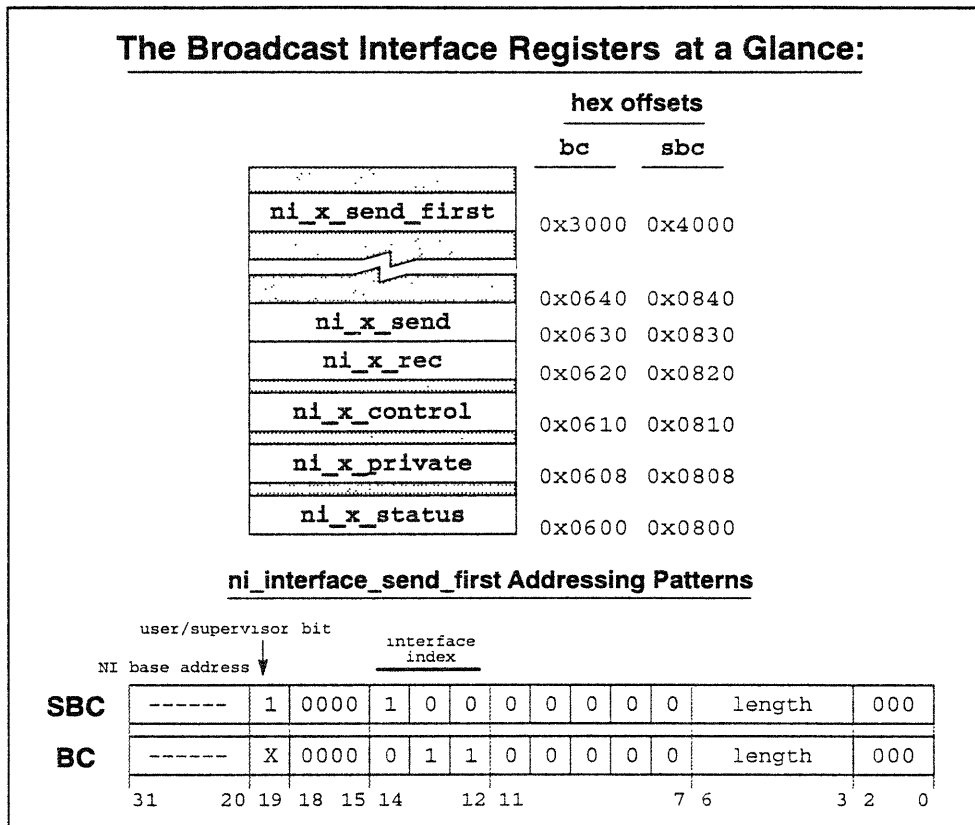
The Broadcast Interface Registers at a Glance:

hex offsets

bc sbc

ni_x_send_first 0x3000 0x4000

0x0640 0x0840

ni_x_send 0x0630 0x0830

ni_x_rec 0x0620 0x0820

ni_x_control 0x0610 0x0810

ni_x_private 0x0608 0x0808

ni_x_status 0x0600 0x0800

ni_interface_send_first Addressing Patterns

user/supervisor bit

NI base address

interface index

| | | | | | | | | | | | | |
|---|---|---|---|---|---|---|---|---|---|---|---|---|
| SBC | ------ | 1 | 0000 | 1 | 0 | 0 | 0 | 0 | 0 | 0 | length | 000 |
| BC | ------ | X | 0000 | 0 | 1 | 1 | 0 | 0 | 0 | 0 | length | 000 |

31 20 19 18 15 14 12 11 7 6 3 2 0